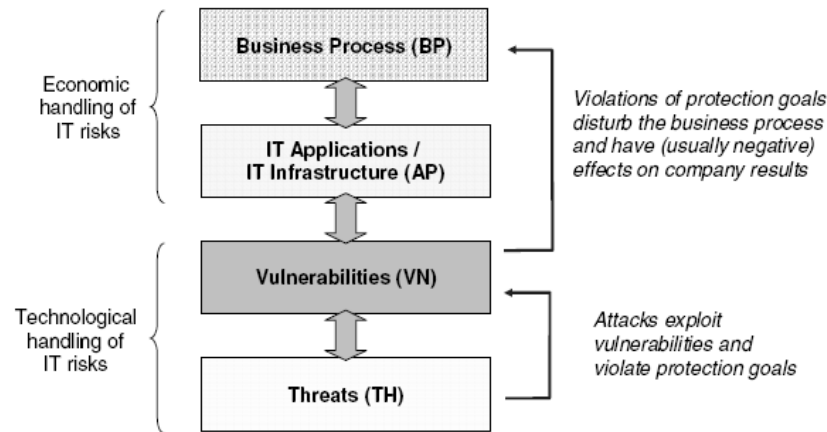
Economic handling of IT risks

Business Process (BP)

IT Applications / IT Infrastructure (AP)

Violations of protection goals disturb the business process and have (usually negative) effects on company results

Technological handling of IT risks

Vulnerabilities (VN)

Threats (TH)

Attacks exploit vulnerabilities and violate protection goals